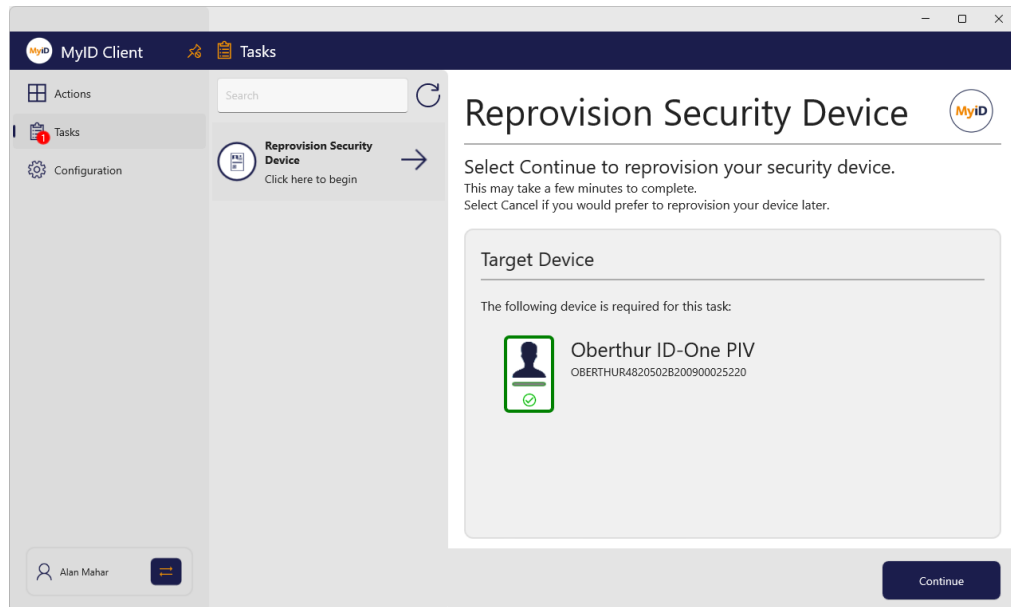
MyID MyID Client

Tasks

Actions

1 Tasks

Configuration

Search

Reprovision Security Device
Click here to begin

Reprovision Security Device

MyID

Select Continue to reprovision your security device.
This may take a few minutes to complete.
Select Cancel if you would prefer to reprovision your device later.

Target Device

The following device is required for this task:

Oberthur ID-One PIV
OBERTHUR4820502B200900025220

Alan Mahar

Continue